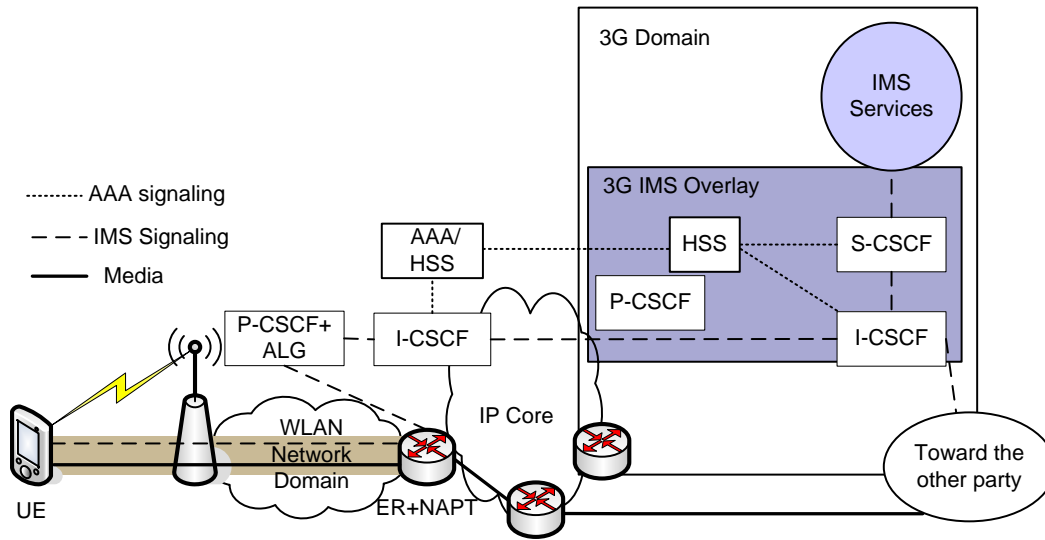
3G Domain

IMS Services

3G IMS Overlay

AAA signaling

IMS Signaling

Media

AAA/ HSS

HSS

S-CSCF

P-CSCF

P-CSCF+ ALG

I-CSCF

I-CSCF

WLAN Network Domain

IP Core

Toward the other party

UE

ER+NAPT